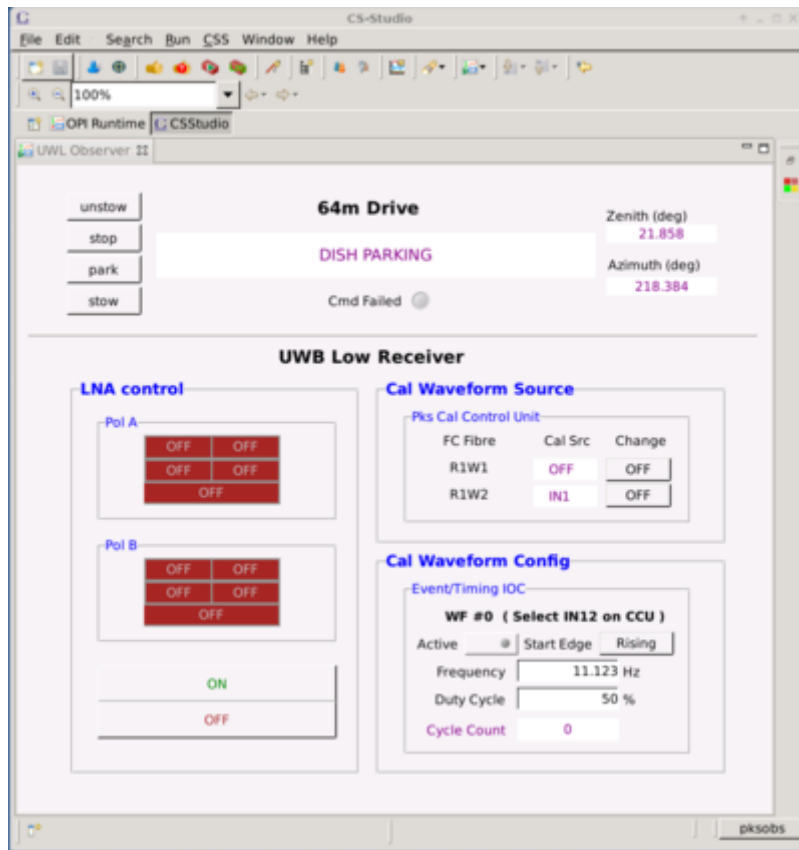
CS-Studio

File Edit Search Run CSS Window Help

100%

OPI Runtime CSStudio

UWL Observer

unstow
stop
park
stow

64m Drive

DISH PARKING

Cmd Failed

Zenith (deg)
21.858

Azimuth (deg)
218.384

UWB Low Receiver

LNA control

Pol A

| OFF | OFF |
|---|---|
| OFF | OFF |
| OFF | |

Pol B

| OFF | OFF |
|---|---|
| OFF | OFF |
| OFF | |

ON

OFF

Cal Waveform Source

Pks Cal Control Unit

| FC Fibre | Cal Src | Change |
|---|---|---|
| R1W1 | OFF | OFF |
| R1W2 | IN1 | OFF |

Cal Waveform Config

Event/Timing IOC

WF #0 ( Select IN12 on CCU )

Active Start Edge Rising

Frequency 11.123 Hz

Duty Cycle 50 %

Cycle Count 0

pksobs